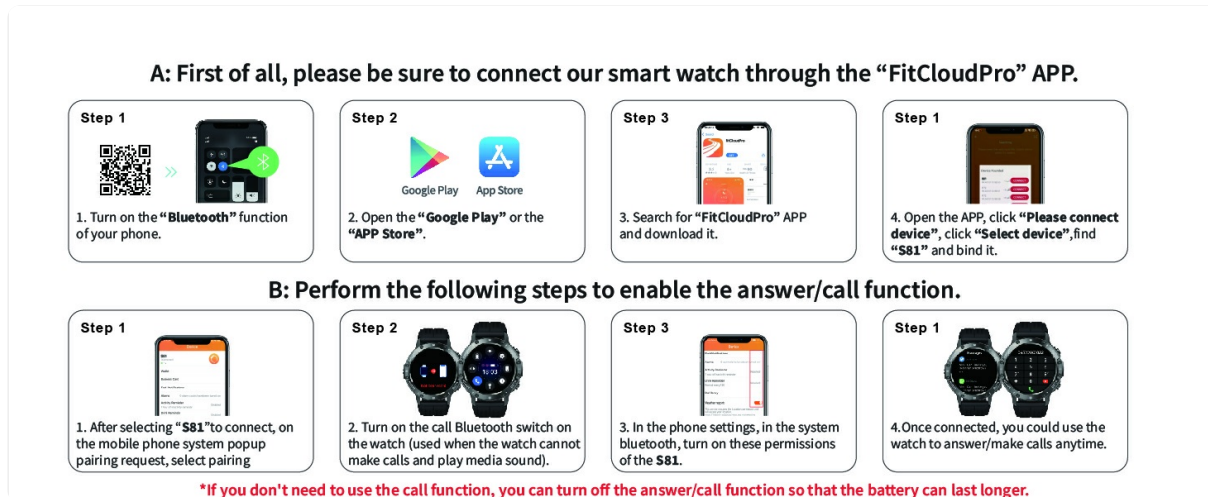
A: First of all, please be sure to connect our smart watch through the “FitCloudPro” APP.

Step 1

1. Turn on the **“Bluetooth”** function of your phone.

Step 2

Google Play App Store

2. Open the **“Google Play”** or the **“APP Store”**.

Step 3

3. Search for **“FitCloudPro”** APP and download it.

Step 1

4. Open the APP, click **“Please connect device”**, click **“Select device”**,find **“S81”** and bind it.

B: Perform the following steps to enable the answer/call function.

Step 1

1. After selecting “**S81**”to connect, on the mobile phone system popup pairing request, select pairing

Step 2

2. Turn on the call Bluetooth switch on the watch (used when the watch cannot make calls and play media sound).

Step 3

3. In the phone settings, in the system bluetooth, turn on these permissions of the **S81**.

Step 1

4.Once connected, you could use the watch to answer/make calls anytime.

*If you don't need to use the call function, you can turn off the answer/call function so that the battery can last longer.